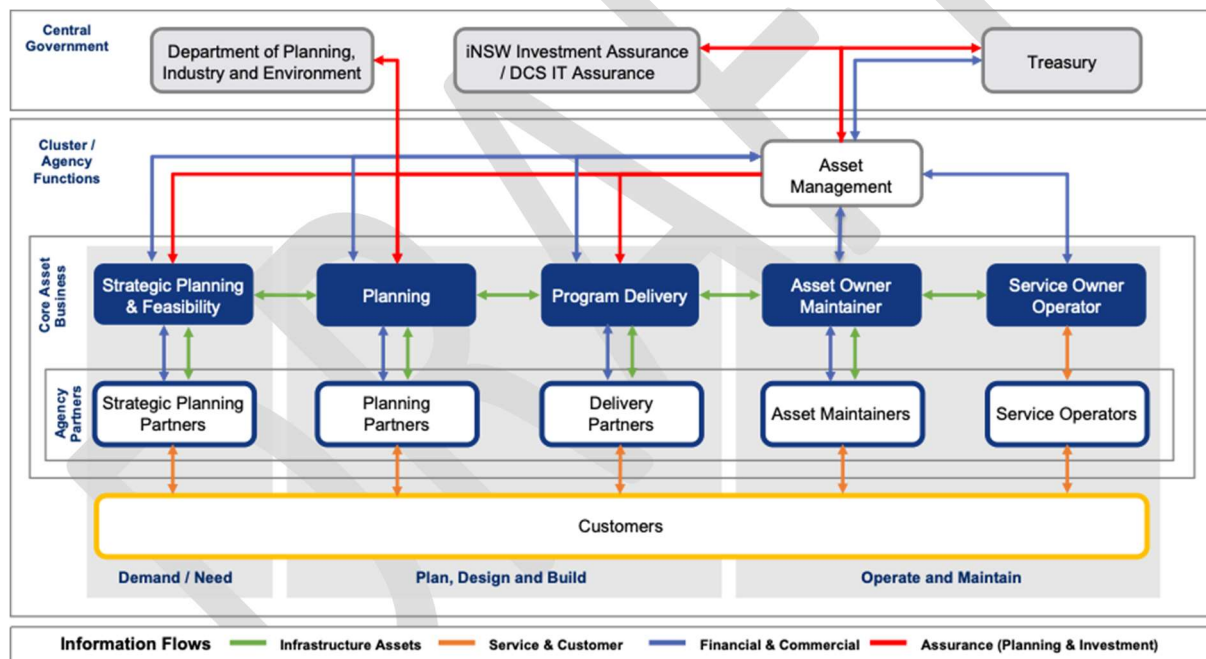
Central Government

Department of Planning, Industry and Environment

iNSW Investment Assurance / DCS IT Assurance

Treasury

Cluster / Agency Functions

Asset Management

Core Asset Business

Strategic Planning & Feasibility

Planning

Program Delivery

Asset Owner Maintainer

Service Owner Operator

Agency Partners

Strategic Planning Partners

Planning Partners

Delivery Partners

Asset Maintainers

Service Operators

Customers

Demand / Need

Plan, Design and Build

Operate and Maintain

Information Flows
Infrastructure Assets
Service & Customer
Financial & Commercial
Assurance (Planning & Investment)